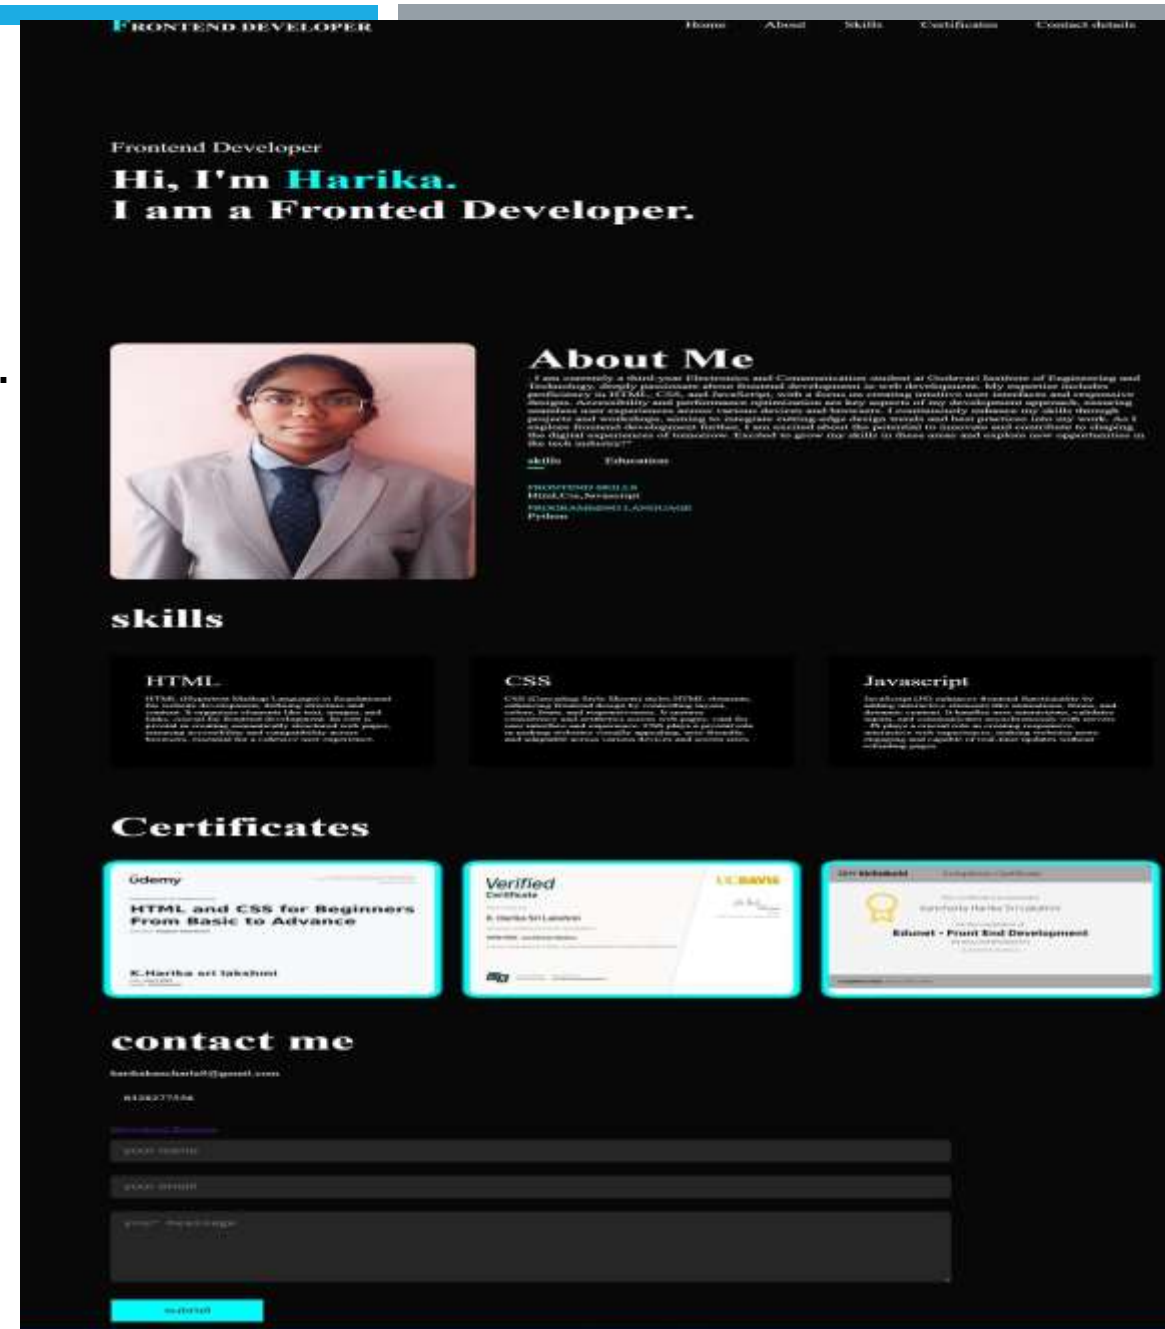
FRONTEND DEVELOPER

Home About Skills Certification Contact details

Frontend Developer

Hi, I'm Harika.
I am a Fronted Developer.

About Me

I am currently a third-year Electronics and Communication student at Godavari Institute of Engineering and Technology, deeply passionate about frontend development in web development. My expertise includes proficiency in HTML, CSS, and JavaScript, with a focus on creating intuitive user interfaces and responsive designs. Accessibility and performance optimization are key aspects of my development approach, ensuring seamless user experiences across various devices and browsers. I continuously enhance my skills through projects and workshops, aiming to integrate cutting-edge design trends and best practices into my work. As I explore frontend development further, I am excited about the potential to innovate and contribute to shaping the digital experiences of tomorrow. Excited to grow my skills in these areas and explore new opportunities in the tech industry!"

skills Education

FRONTEND SKILLS
Html,Css,Javascript
PROGRAMMING LANGUAGE
Python

skills

HTML
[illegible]

CSS
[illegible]

Javascript
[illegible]

Certificates

Udemy
HTML and CSS for Beginners From Basic to Advance
K.Harika sri lakshmi

Verified Certificate
K. Harika Sri Lakshmi
UC DAVIS

Eduonet - Front End Development

contact me

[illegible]@gmail.com
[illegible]

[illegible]
your name
your email
your message
submit